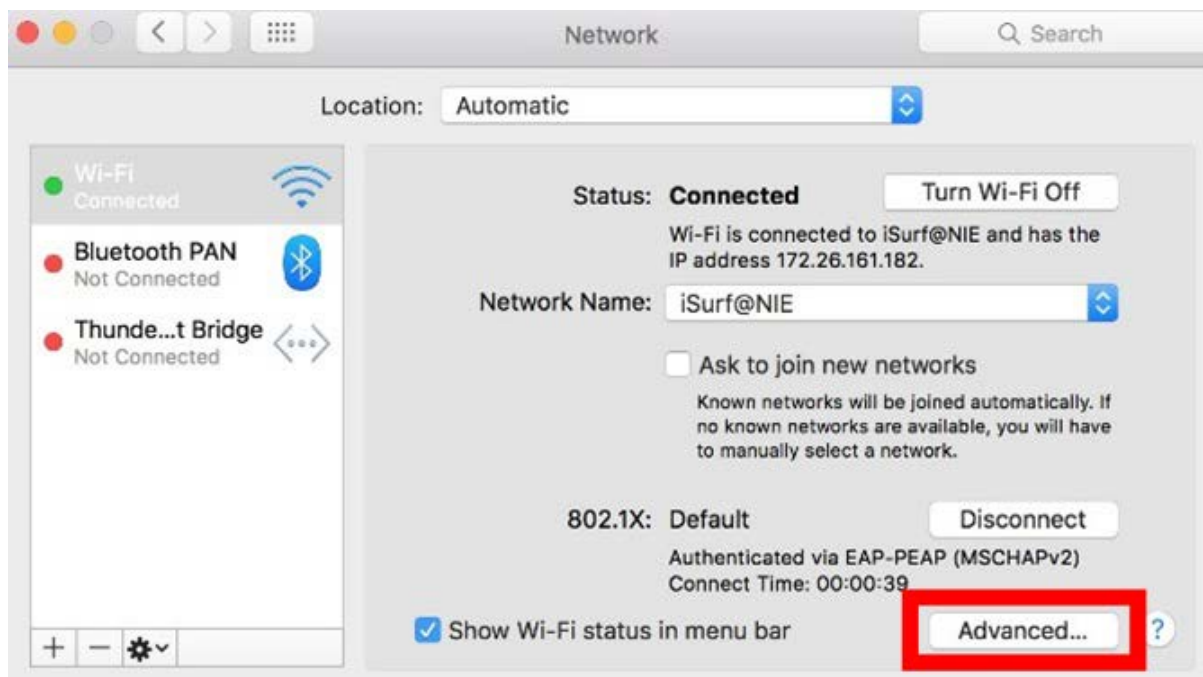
Network

Search

Location: Automatic

Wi-Fi
Connected

Bluetooth PAN
Not Connected

Thunde...t Bridge
Not Connected

Status: Connected

Turn Wi-Fi Off

Wi-Fi is connected to iSurf@NIE and has the IP address 172.26.161.182.

Network Name: iSurf@NIE

Ask to join new networks

Known networks will be joined automatically. If no known networks are available, you will have to manually select a network.

802.1X: Default

Disconnect

Authenticated via EAP-PEAP (MSCHAPv2)
Connect Time: 00:00:39

+ −

Show Wi-Fi status in menu bar

Advanced...

?